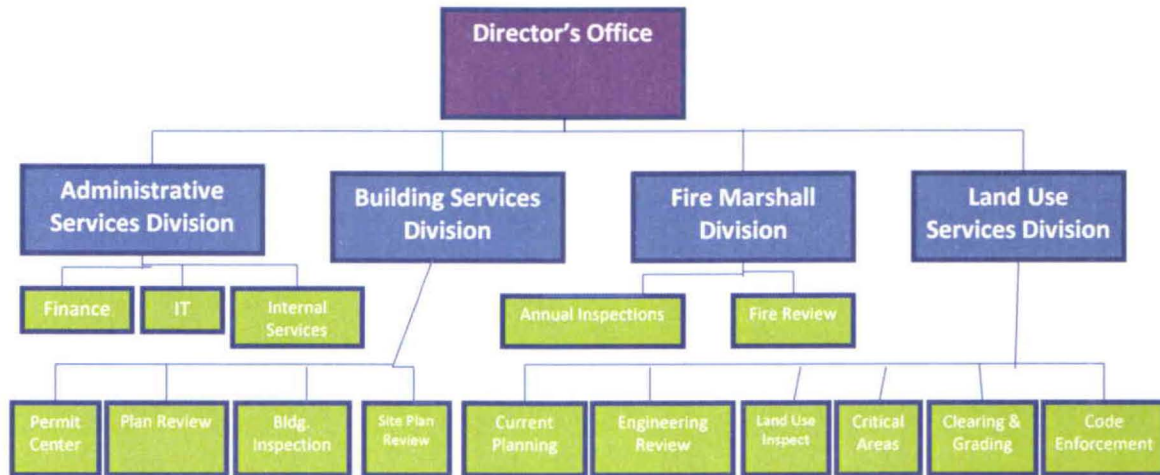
Director's Office

Administrative Services Division

Building Services Division

Fire Marshall Division

Land Use Services Division

Finance

IT

Internal Services

Annual Inspections

Fire Review

Permit Center

Plan Review

Bldg. Inspection

Site Plan Review

Current Planning

Engineering Review

Land Use Inspect

Critical Areas

Clearing & Grading

Code Enforcement